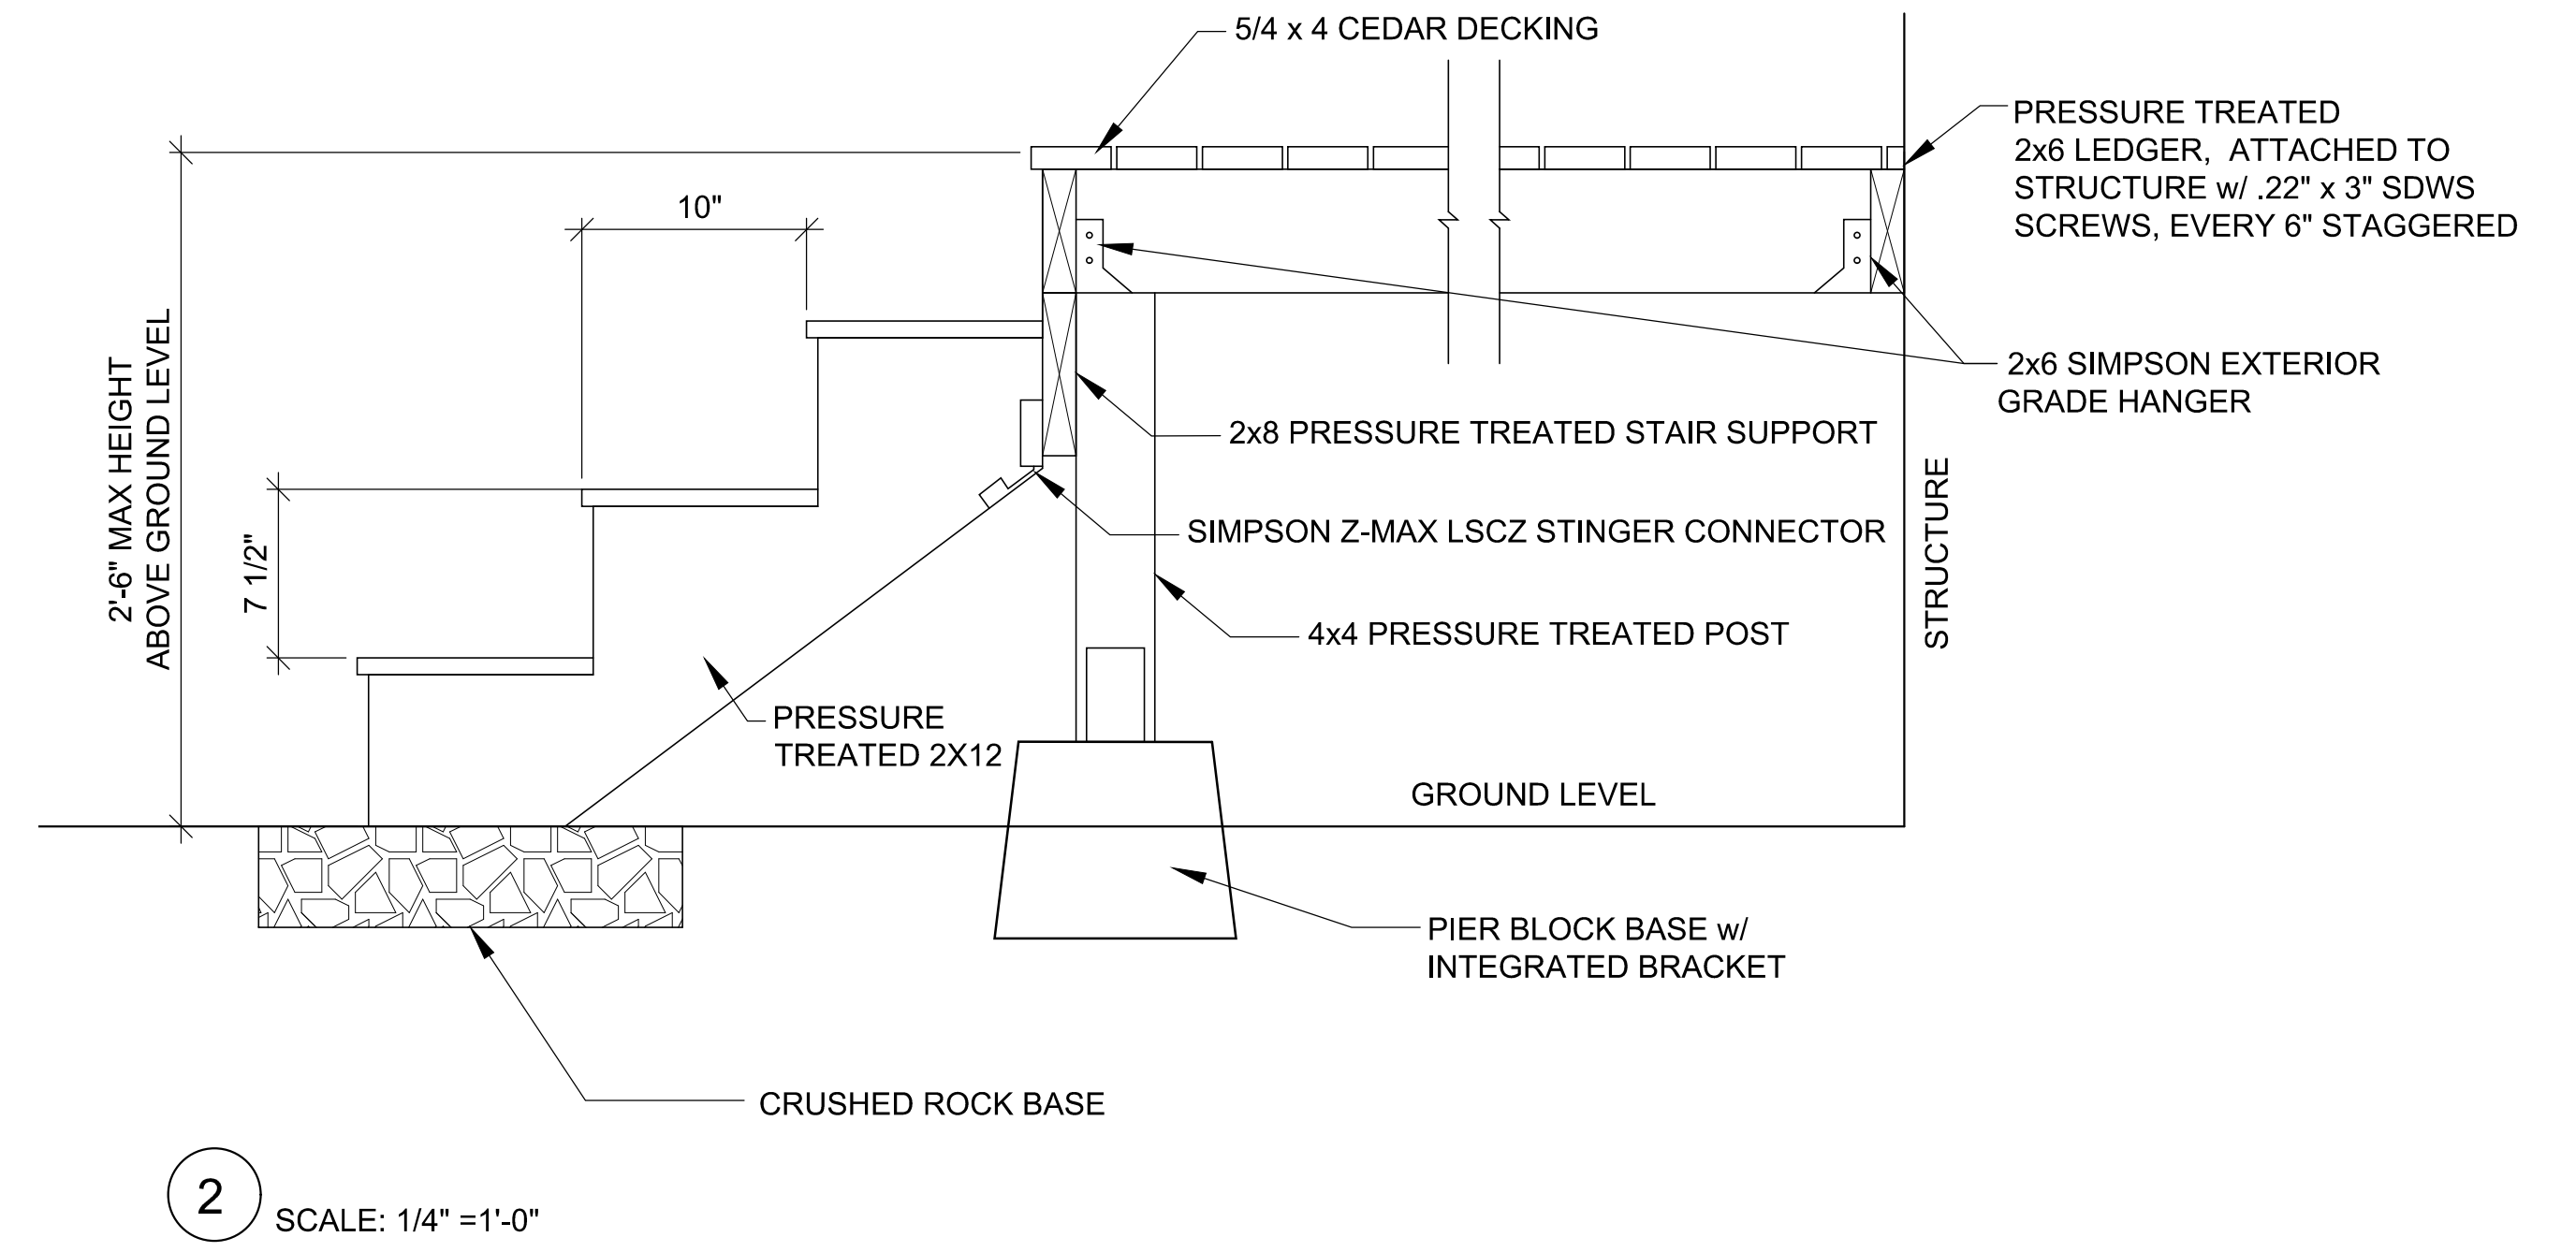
5/4 x 4 CEDAR DECKING

PRESSURE TREATED 2x6 LEDGER, ATTACHED TO STRUCTURE w/ .22" x 3" SDWS SCREWS, EVERY 6" STAGGERED

10"

2'-6" MAX HEIGHT ABOVE GROUND LEVEL

2x6 SIMPSON EXTERIOR GRADE HANGER

2x8 PRESSURE TREATED STAIR SUPPORT

SIMPSON Z-MAX LSCZ STINGER CONNECTOR

7 1/2"

4x4 PRESSURE TREATED POST

STRUCTURE

PRESSURE TREATED 2X12

GROUND LEVEL

PIER BLOCK BASE w/ INTEGRATED BRACKET

CRUSHED ROCK BASE

2

SCALE: 1/4" =1'-0"